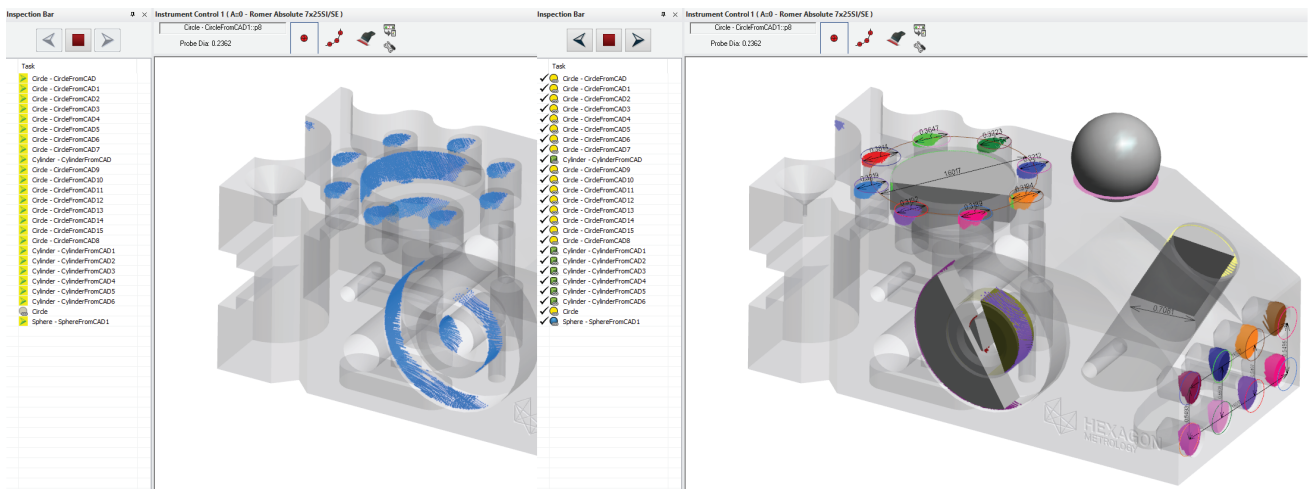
Inspection Bar

Task
Circle - CircleFromCAD
Circle - CircleFromCAD1
Circle - CircleFromCAD2
Circle - CircleFromCAD3
Circle - CircleFromCAD4
Circle - CircleFromCAD5
Circle - CircleFromCAD6
Circle - CircleFromCAD7
Cylinder - CylinderFromCAD
Circle - CircleFromCAD9
Circle - CircleFromCAD10
Circle - CircleFromCAD11
Circle - CircleFromCAD12
Circle - CircleFromCAD13
Circle - CircleFromCAD14
Circle - CircleFromCAD15
Circle - CircleFromCAD8
Cylinder - CylinderFromCAD1
Cylinder - CylinderFromCAD2
Cylinder - CylinderFromCAD3
Cylinder - CylinderFromCAD4
Cylinder - CylinderFromCAD5
Cylinder - CylinderFromCAD6
Circle
Sphere - SphereFromCAD1

Instrument Control 1 ( A::0 - Romer Absolute 7x25SI/SE )
Circle - CircleFromCAD1::p8
Probe Dia: 0.2362

Inspection Bar

Task
Circle - CircleFromCAD
Circle - CircleFromCAD1
Circle - CircleFromCAD2
Circle - CircleFromCAD3
Circle - CircleFromCAD4
Circle - CircleFromCAD5
Circle - CircleFromCAD6
Circle - CircleFromCAD7
Cylinder - CylinderFromCAD
Circle - CircleFromCAD9
Circle - CircleFromCAD10
Circle - CircleFromCAD11
Circle - CircleFromCAD12
Circle - CircleFromCAD13
Circle - CircleFromCAD14
Circle - CircleFromCAD15
Circle - CircleFromCAD8
Cylinder - CylinderFromCAD1
Cylinder - CylinderFromCAD2
Cylinder - CylinderFromCAD3
Cylinder - CylinderFromCAD4
Cylinder - CylinderFromCAD5
Cylinder - CylinderFromCAD6
Circle
Sphere - SphereFromCAD1

Instrument Control 1 ( A::0 - Romer Absolute 7x25SI/SE )
Circle - CircleFromCAD1::p8
Probe Dia: 0.2362

0.3647
0.3323
1.6017
0.3162
0.3169
0.7081
HEXAGON
METROLOGY